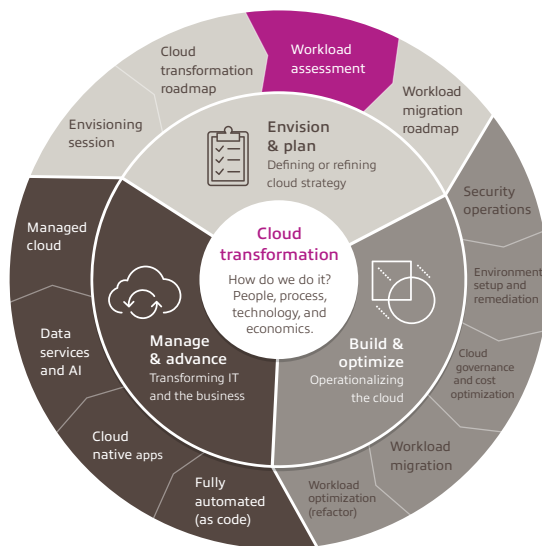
Cloud transformation
How do we do it? People, process, technology, and economics.

Envision & plan
Defining or refining cloud strategy

Build & optimize
Operationalizing the cloud

Manage & advance
Transforming IT and the business

Envisioning session

Cloud transformation roadmap

Workload assessment

Workload migration roadmap

Security operations

Environment setup and remediation

Cloud governance and cost optimization

Workload migration

Workload optimization (refactor)

Fully automated (as code)

Cloud native apps

Data services and AI

Managed cloud